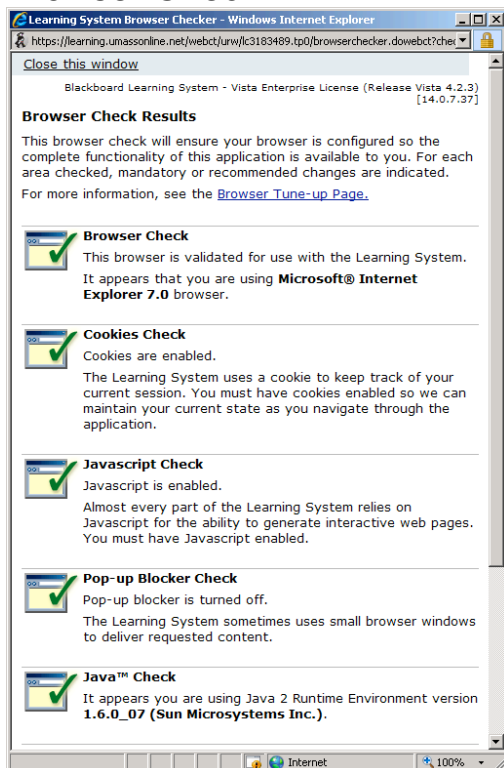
Learning System Browser Checker - Windows Internet Explorer

https://learning.umassonline.net/webct/urw/lc3183489.tp0/browserchecker.dowebct?chec

Close this window

Blackboard Learning System - Vista Enterprise License (Release Vista 4.2.3) [14.0.7.37]

Browser Check Results

This browser check will ensure your browser is configured so the complete functionality of this application is available to you. For each area checked, mandatory or recommended changes are indicated.

For more information, see the Browser Tune-up Page.

Browser Check

This browser is validated for use with the Learning System.

It appears that you are using Microsoft® Internet Explorer 7.0 browser.

Cookies Check

Cookies are enabled.

The Learning System uses a cookie to keep track of your current session. You must have cookies enabled so we can maintain your current state as you navigate through the application.

Javascript Check

Javascript is enabled.

Almost every part of the Learning System relies on Javascript for the ability to generate interactive web pages. You must have Javascript enabled.

Pop-up Blocker Check

Pop-up blocker is turned off.

The Learning System sometimes uses small browser windows to deliver requested content.

Java™ Check

It appears you are using Java 2 Runtime Environment version 1.6.0_07 (Sun Microsystems Inc.).

Internet

100%